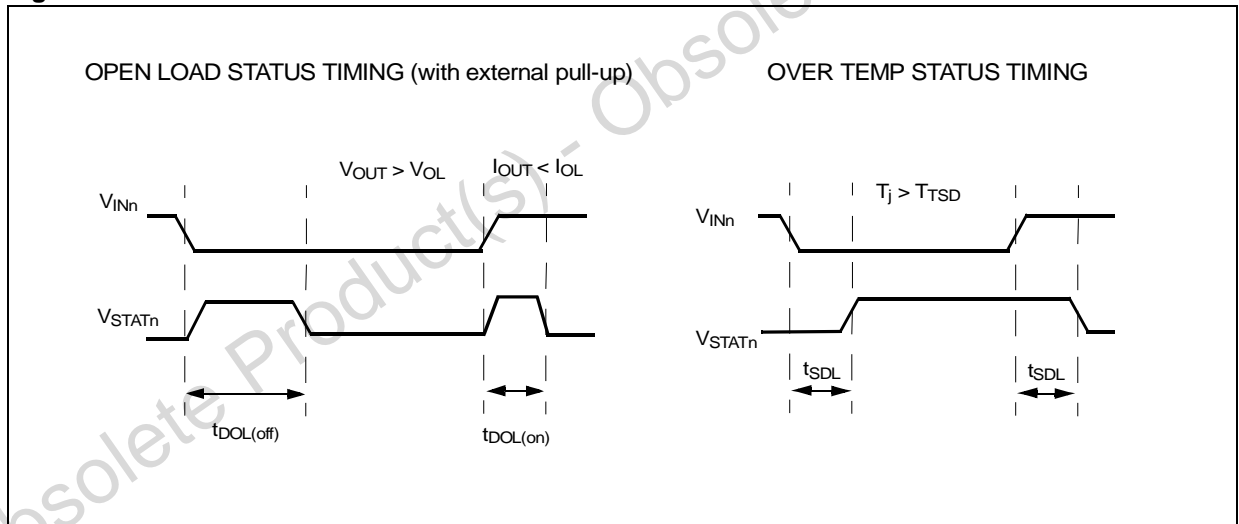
OPEN LOAD STATUS TIMING (with external pull-up)

$V_{OUT} > V_{OL}$

$I_{OUT} < I_{OL}$

$V_{INn}$

$V_{STATn}$

$t_{DOL(off)}$

$t_{DOL(on)}$

OVER TEMP STATUS TIMING

$T_j > T_{TSD}$

$V_{INn}$

$V_{STATn}$

$t_{SDL}$

$t_{SDL}$

Obsolete Product(s) - Obsolete